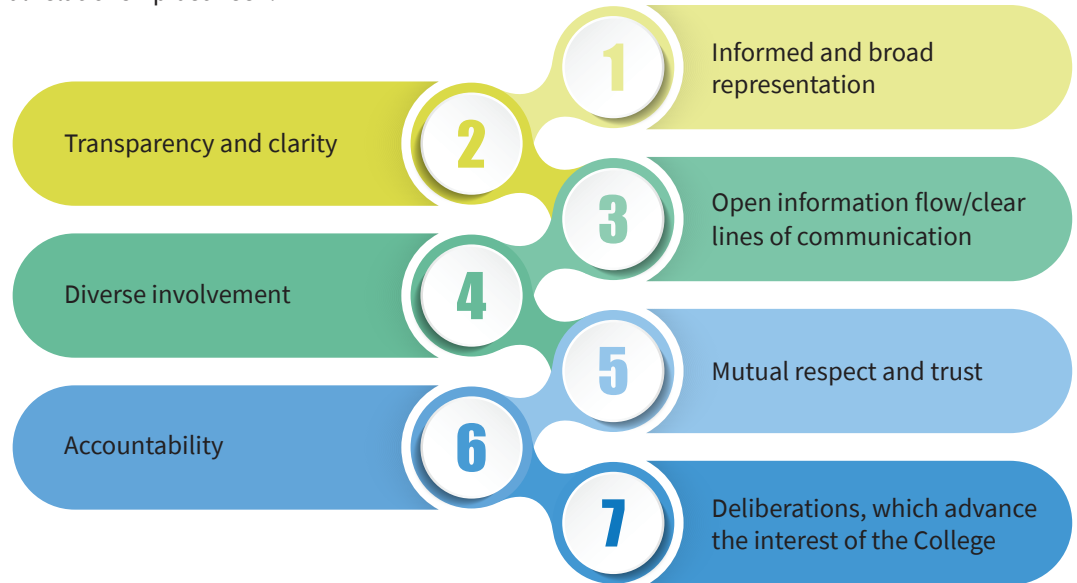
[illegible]

1 Informed and broad representation

2 Transparency and clarity

3 Open information flow/clear lines of communication

4 Diverse involvement

5 Mutual respect and trust

6 Accountability

7 Deliberations, which advance the interest of the College